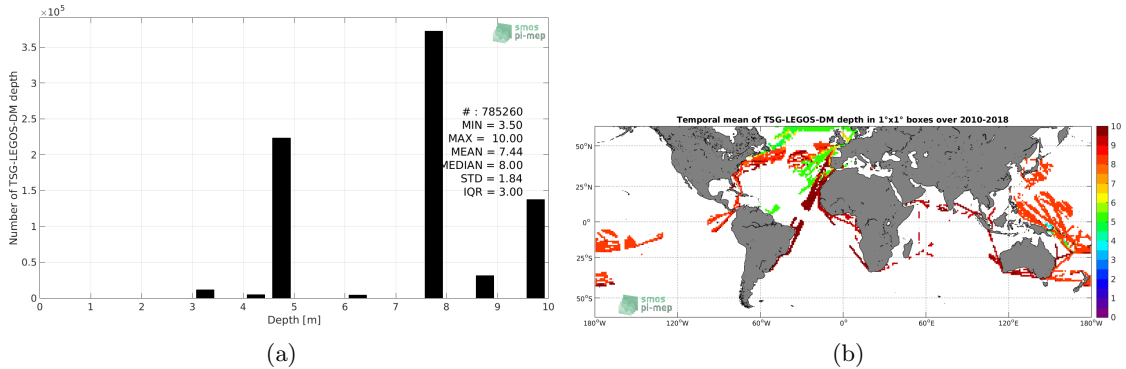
$\times 10^5$

smos pi-mep

Number of TSG-LEGOS-DM depth

3.5
3
2.5
2
1.5
1
0.5
0

0 1 2 3 4 5 6 7 8 9 10

Depth [m]

# : 785260
MIN = 3.50
MAX = 10.00
MEAN = 7.44
MEDIAN = 8.00
STD = 1.84
IQR = 3.00

(a)

Temporal mean of TSG-LEGOS-DM depth in 1°x1° boxes over 2010-2018

50°N
25°N
0°
25°S
50°S

180°W 120°W 60°W 0° 60°E 120°E 180°W

10
9
8
7
6
5
4
3
2
1
0

smos pi-mep

(b)